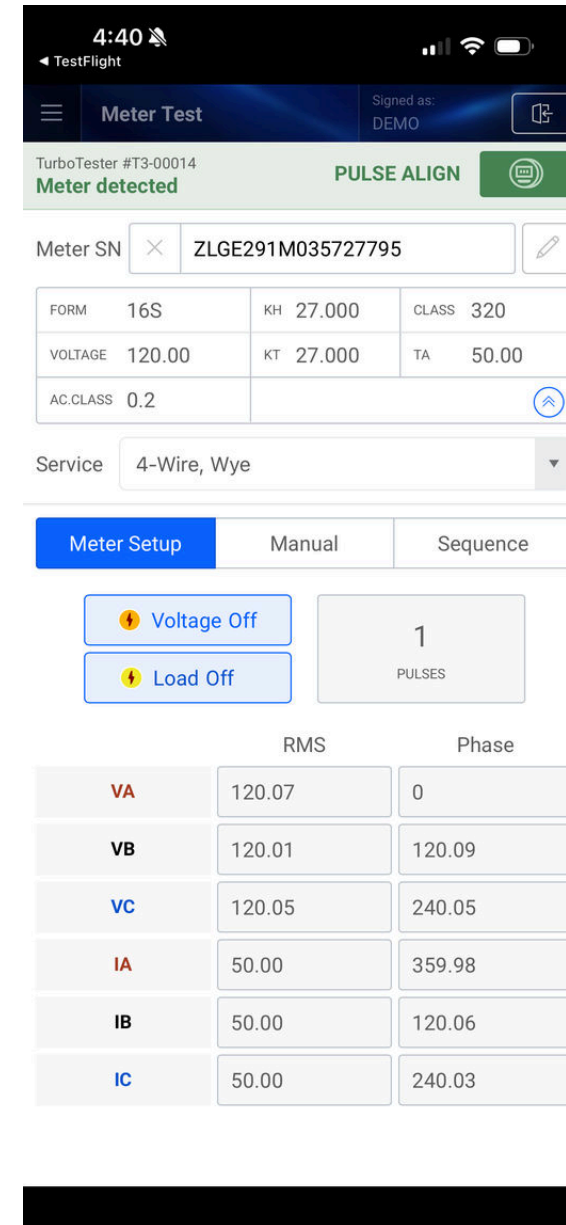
4:40
◄ TestFlight

Meter Test
Signed as:
DEMO

TurboTester #T3-00014
Meter detected
PULSE ALIGN

Meter SN ZLGE291M035727795

| FORM 16S | KH 27.000 | CLASS 320 |
|---|---|---|
| VOLTAGE 120.00 | KT 27.000 | TA 50.00 |
| AC.CLASS 0.2 | | |

Service 4-Wire, Wye

Meter Setup | Manual | Sequence

Voltage Off
Load Off
1
PULSES

| | RMS | Phase |
|---|---|---|
| VA | 120.07 | 0 |
| VB | 120.01 | 120.09 |
| VC | 120.05 | 240.05 |
| IA | 50.00 | 359.98 |
| IB | 50.00 | 120.06 |
| IC | 50.00 | 240.03 |